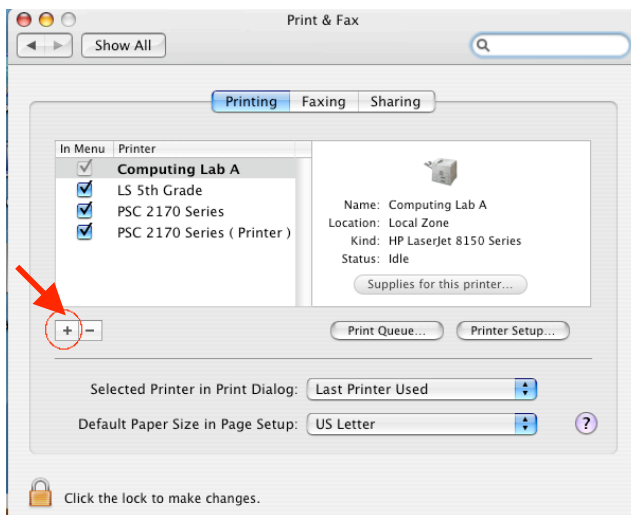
Print & Fax

Show All

Printing Faxing Sharing

| In Menu | Printer |
|---|---|
| ☑ | Computing Lab A |
| ☑ | LS 5th Grade |
| ☑ | PSC 2170 Series |
| ☑ | PSC 2170 Series ( Printer ) |

Name: Computing Lab A
Location: Local Zone
Kind: HP LaserJet 8150 Series
Status: Idle

Supplies for this printer...

+ −

Print Queue... Printer Setup...

Selected Printer in Print Dialog: Last Printer Used

Default Paper Size in Page Setup: US Letter

?

Click the lock to make changes.